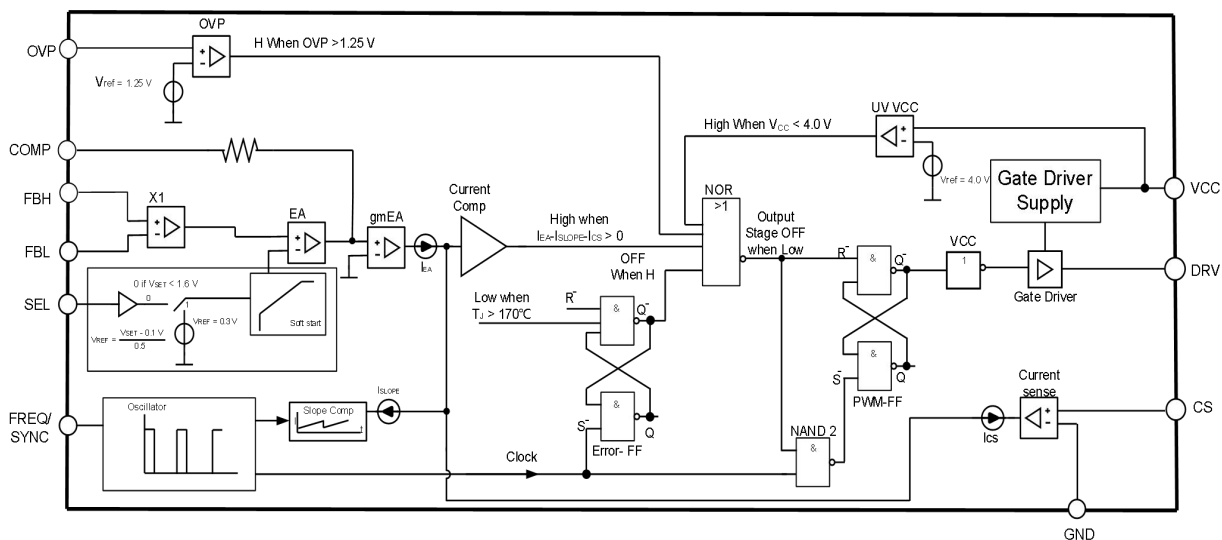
OVP
H When OVP >1.25 V
$V_{ref}$ = 1.25 V
COMP
UV VCC
High When $V_{CC}$ < 4.0 V
$V_{ref}$ = 4.0 V
Gate Driver Supply
VCC
FBH
X1
FBL
EA
gmEA
$I_{EA}$
Current Comp
High when
$I_{EA}$-$I_{SLOPE}$-$I_{CS}$ > 0
NOR
>1
Output Stage OFF when Low
OFF When H
0 if $V_{SET}$ < 1.6 V
0
1
SEL
$V_{REF}$ = 0.3V
$V_{REF} = \frac{V_{SET} - 0.1 V}{0.5}$
Soft start
Low when
$T_J$ > 170°C
$\bar{R}$
&
$\bar{Q}$
$\bar{S}$
&
Q
Error- FF
$\bar{R}$
&
$\bar{Q}$
VCC
1
DRV
Gate Driver
&
Q
$\bar{S}$
PWM-FF
FREQ/ SYNC
Oscillator
Slope Comp
$I_{SLOPE}$
Clock
NAND 2
&
Current sense
Ics
CS
GND